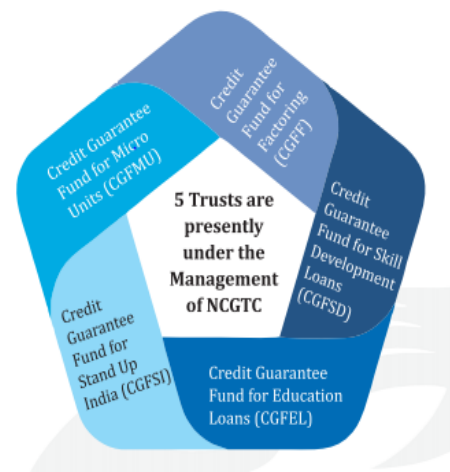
5 Trusts are presently under the Management of NCGTC

Credit Guarantee Fund for Factoring (CGFF)

Credit Guarantee Fund for Skill Development Loans (CGFSD)

Credit Guarantee Fund for Education Loans (CGFEL)

Credit Guarantee Fund for Stand Up India (CGFSI)

Credit Guarantee Fund for Micro Units (CGFMU)